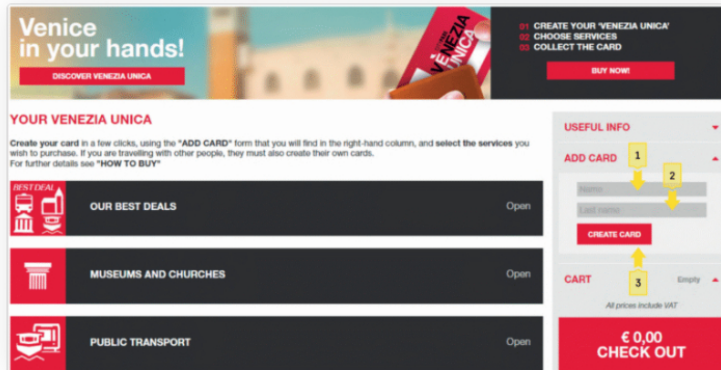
Venice in your hands!

DISCOVER VENEZIA UNICA

VENEZIA UNICA

01 CREATE YOUR 'VENEZIA UNICA'
02 CHOOSE SERVICES
03 COLLECT THE CARD

BUY NOW!

YOUR VENEZIA UNICA

Create your card in a few clicks, using the "ADD CARD" form that you will find in the right-hand column, and select the services you wish to purchase. If you are travelling with other people, they must also create their own cards.
For further details see "HOW TO BUY"

BEST DEAL

OUR BEST DEALS Open

MUSEUMS AND CHURCHES Open

PUBLIC TRANSPORT Open

USEFUL INFO

ADD CARD

1

2

Name

Last name

CREATE CARD

3

CART Empty

All prices include VAT

€ 0,00
CHECK OUT